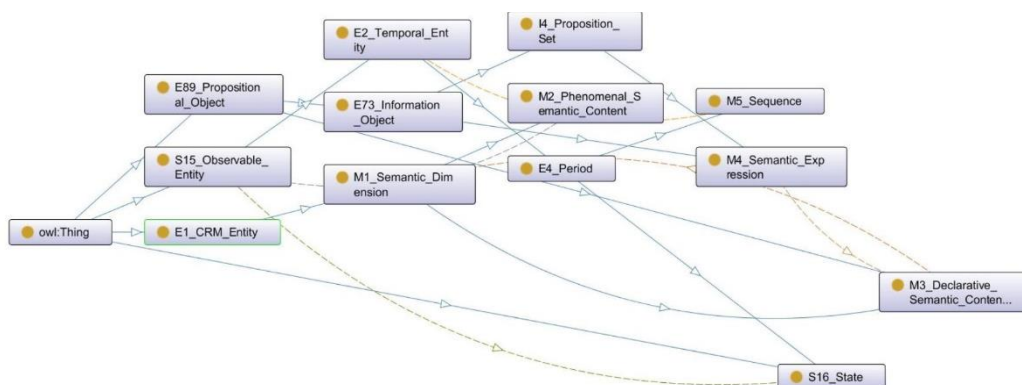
E2_Temporal_Entity

I4_Proposition_Set

E89_Propositional_Object

E73_Information_Object

M2_Phenomenal_Semantic_Content

M5_Sequence

S15_Observable_Entity

M1_Semantic_Dimension

E4_Period

M4_Semantic_Expression

owl:Thing

E1_CRM_Entity

M3_Declarative_Semantic_Conten...

S16_State